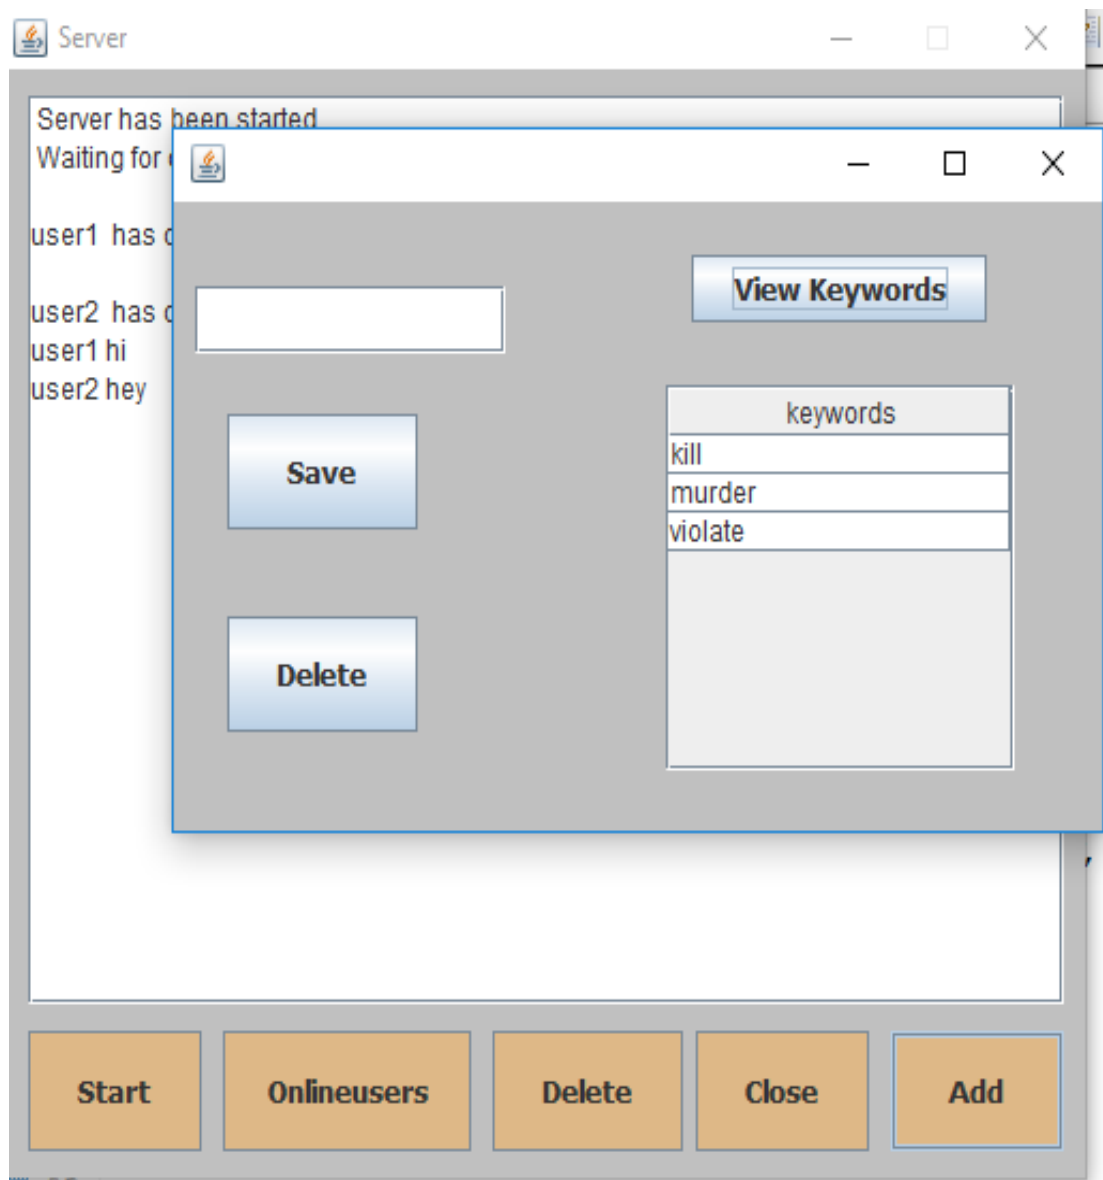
Server

Server has been started
Waiting for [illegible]

user1 has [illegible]

user2 has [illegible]
user1 hi
user2 hey

View Keywords

Save

Delete

| keywords |
|---|
| kill |
| murder |
| violate |

Start | Onlineusers | Delete | Close | Add